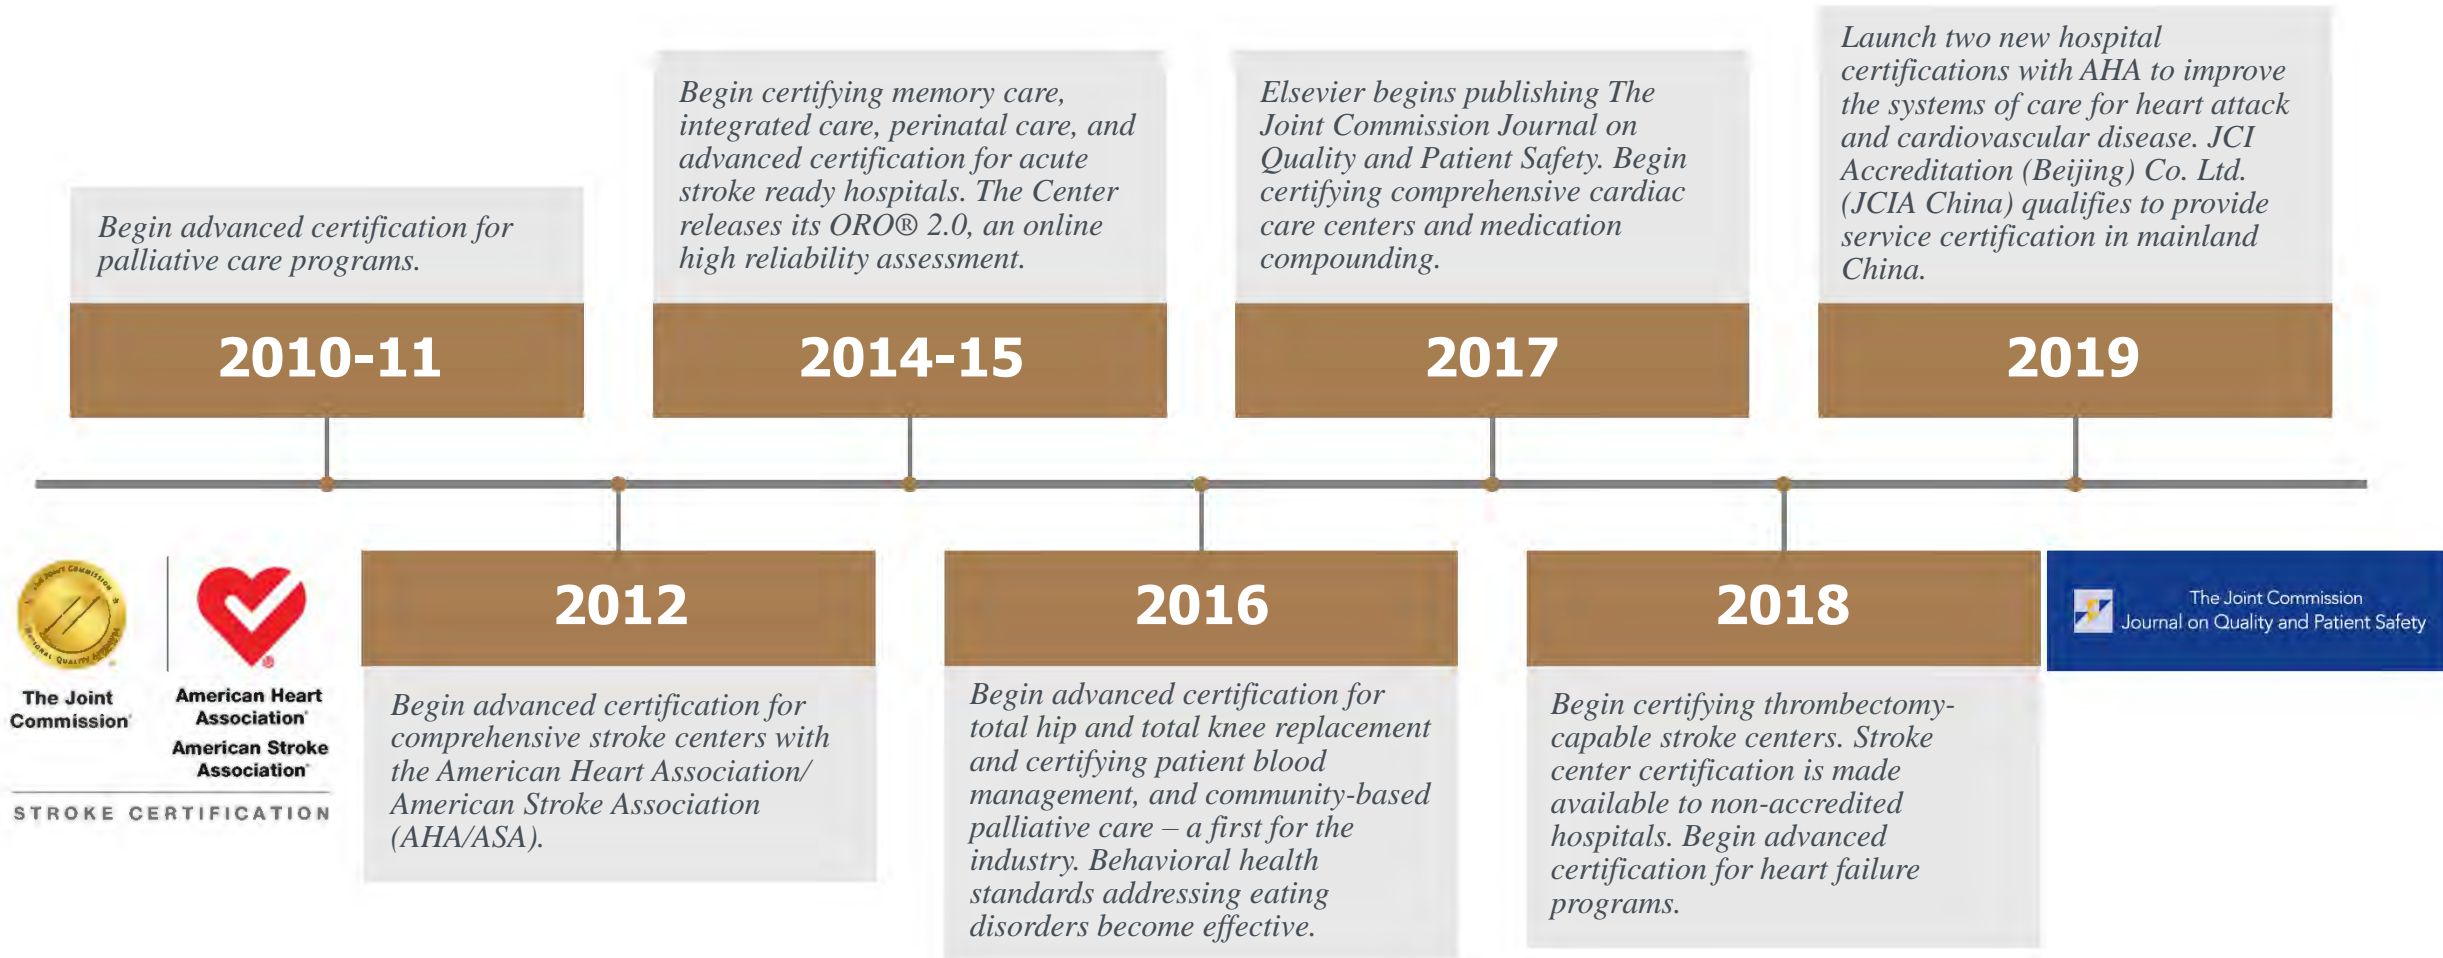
Begin advanced certification for palliative care programs.

2010-11

Begin certifying memory care, integrated care, perinatal care, and advanced certification for acute stroke ready hospitals. The Center releases its ORO® 2.0, an online high reliability assessment.

2014-15

Elsevier begins publishing The Joint Commission Journal on Quality and Patient Safety. Begin certifying comprehensive cardiac care centers and medication compounding.

2017

Launch two new hospital certifications with AHA to improve the systems of care for heart attack and cardiovascular disease. JCI Accreditation (Beijing) Co. Ltd. (JCIA China) qualifies to provide service certification in mainland China.

2019

The Joint Commission

American Heart Association

American Stroke Association

STROKE CERTIFICATION

2012

Begin advanced certification for comprehensive stroke centers with the American Heart Association/ American Stroke Association (AHA/ASA).

2016

Begin advanced certification for total hip and total knee replacement and certifying patient blood management, and community-based palliative care – a first for the industry. Behavioral health standards addressing eating disorders become effective.

2018

Begin certifying thrombectomy-capable stroke centers. Stroke center certification is made available to non-accredited hospitals. Begin advanced certification for heart failure programs.

The Joint Commission Journal on Quality and Patient Safety